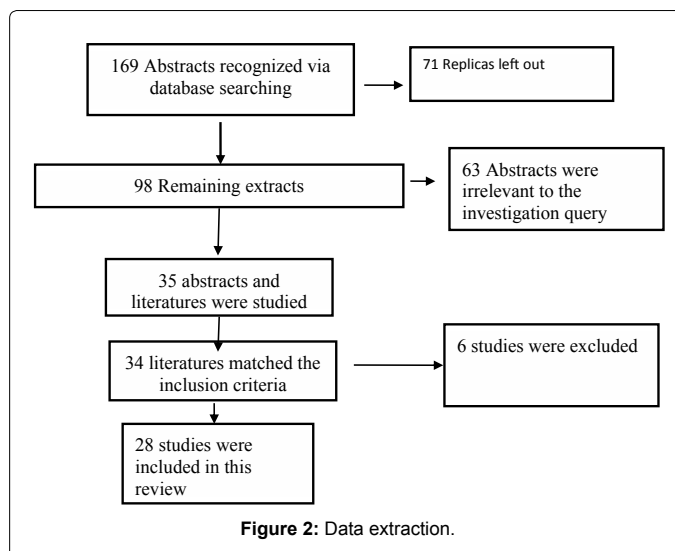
169 Abstracts recognized via database searching

71 Replicas left out

98 Remaining extracts

63 Abstracts were irrelevant to the investigation query

35 abstracts and literatures were studied

34 literatures matched the inclusion criteria

6 studies were excluded

28 studies were included in this review

**Figure 2:** Data extraction.